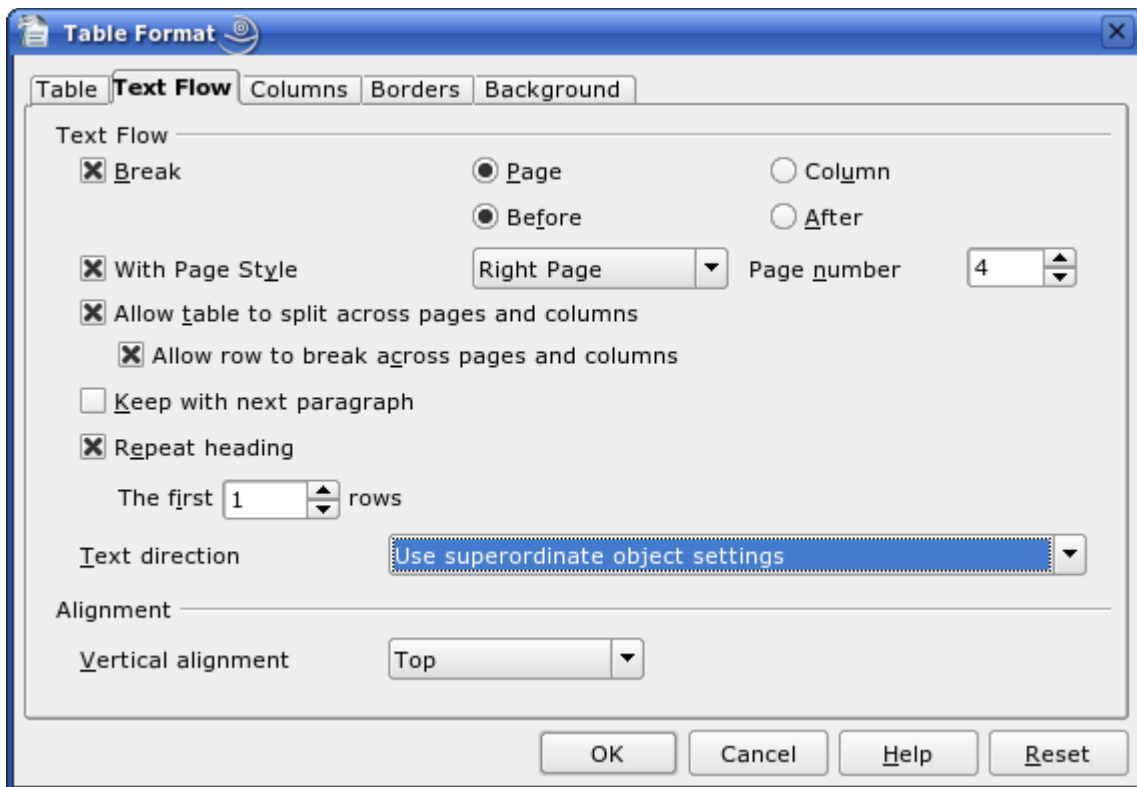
Table Format

Table | Text Flow | Columns | Borders | Background

Text Flow

Break
Page
Column
Before
After

With Page Style
Right Page
Page number
4

Allow table to split across pages and columns
Allow row to break across pages and columns
Keep with next paragraph
Repeat heading
The first 1 rows

Text direction
Use superordinate object settings

Alignment

Vertical alignment
Top

OK
Cancel
Help
Reset